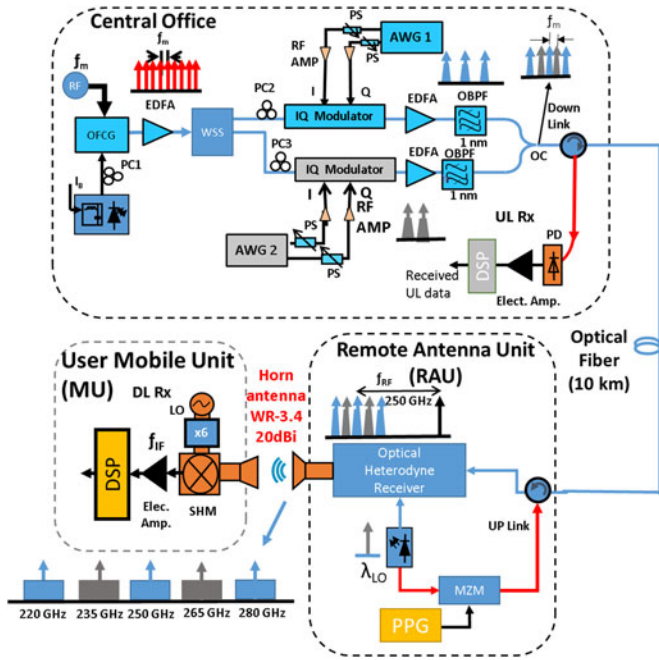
Central Office
$f_m$
RF
$f_m$
EDFA
OFCG
PC1
$I_B$
WSS
PC2
PC3
RF AMP
PS
PS
AWG 1
I
Q
IQ Modulator
EDFA
OBPF
1 nm
$f_m$
Down Link
OC
IQ Modulator
EDFA
OBPF
1 nm
I
Q
RF AMP
PS
PS
AWG 2
UL Rx
PD
DSP
Received UL data
Elect. Amp.
Optical Fiber (10 km)
User Mobile Unit (MU)
DL Rx
LO
x6
$f_{IF}$
DSP
Elec. Amp.
SHM
Horn antenna WR-3.4 20dBi
Remote Antenna Unit (RAU)
$f_{RF}$
250 GHz
Optical Heterodyne Receiver
UP Link
$\lambda_{LO}$
MZM
PPG
220 GHz
235 GHz
250 GHz
265 GHz
280 GHz